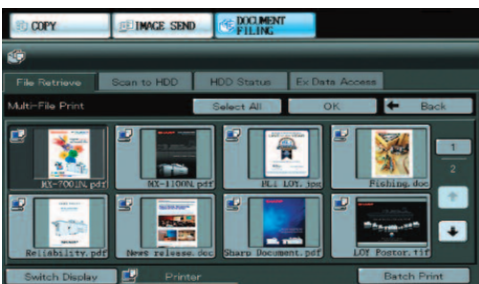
COPY
IMAGE SEND
DOCUMENT FILING

File Retrieve
Scan to HDD
HDD Status
Ex Data Access

Multi-File Print
Select All
OK
Back

MX-700JN.pdf
MX-1100N.pdf
HLI LOT.jpg
Fishing.doc
Reliability.pdf
News release.doc
Sharp Document.pdf
LCF Poster.tif

1
2

Switch Display
Printer
Batch Print